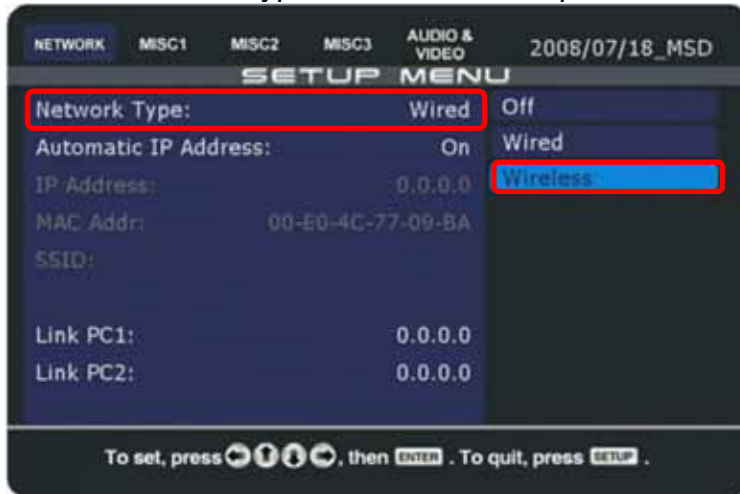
NETWORK MISC1 MISC2 MISC3 AUDIO & VIDEO 2008/07/18_MSD

SETUP MENU

| | | |
|---|---|---|
| Network Type: | Wired | Off |
| Automatic IP Address: | On | Wired |
| IP Address: | 0.0.0.0 | Wireless |
| MAC Addr: | 00-E0-4C-77-09-BA | |
| SSID: | | |
| Link PC1: | 0.0.0.0 | |
| Link PC2: | 0.0.0.0 | |

To set, press ⬅⬆⬇➡, then ENTER . To quit, press SETUP .